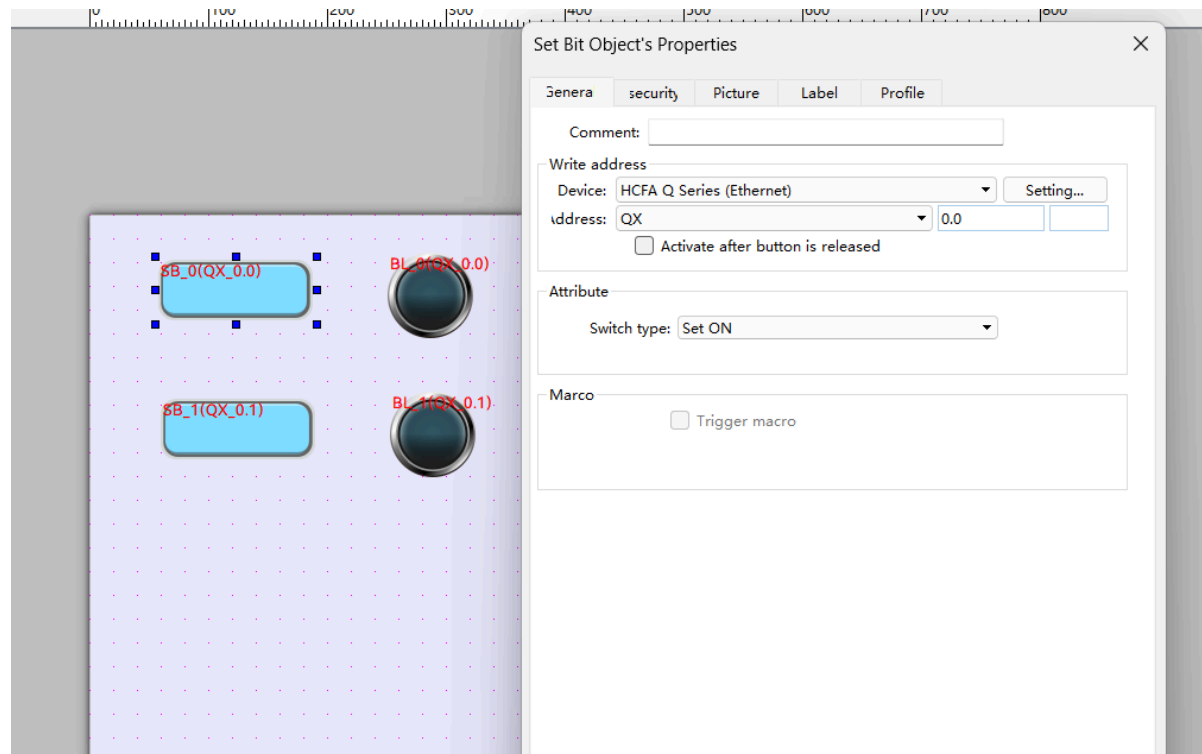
0 100 200 300 400 500 600 700 800

SB_0(QX_0.0)

BL_0(QX_0.0)

SB_1(QX_0.1)

BL_1(QX_0.1)

Set Bit Object's Properties

Genera security Picture Label Profile

Comment:

Write address

Device: HCFA Q Series (Ethernet) Setting...

Address: QX 0.0

Activate after button is released

Attribute

Switch type: Set ON

Marco

Trigger macro